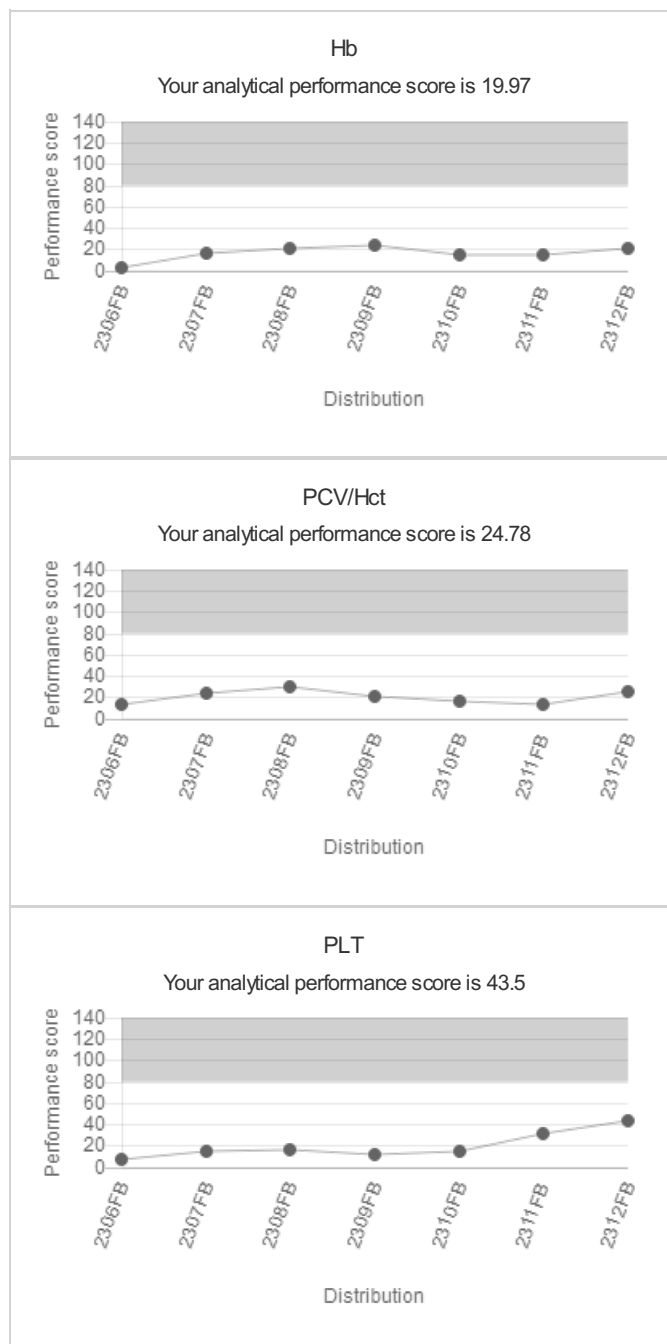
Hb

Your analytical performance score is 19.97

Performance score

140
120
100
80
60
40
20
0

2306FB
2307FB
2308FB
2309FB
2310FB
2311FB
2312FB

Distribution

PCV/Hct

Your analytical performance score is 24.78

Performance score

140
120
100
80
60
40
20
0

2306FB
2307FB
2308FB
2309FB
2310FB
2311FB
2312FB

Distribution

PLT

Your analytical performance score is 43.5

Performance score

140
120
100
80
60
40
20
0

2306FB
2307FB
2308FB
2309FB
2310FB
2311FB
2312FB

Distribution